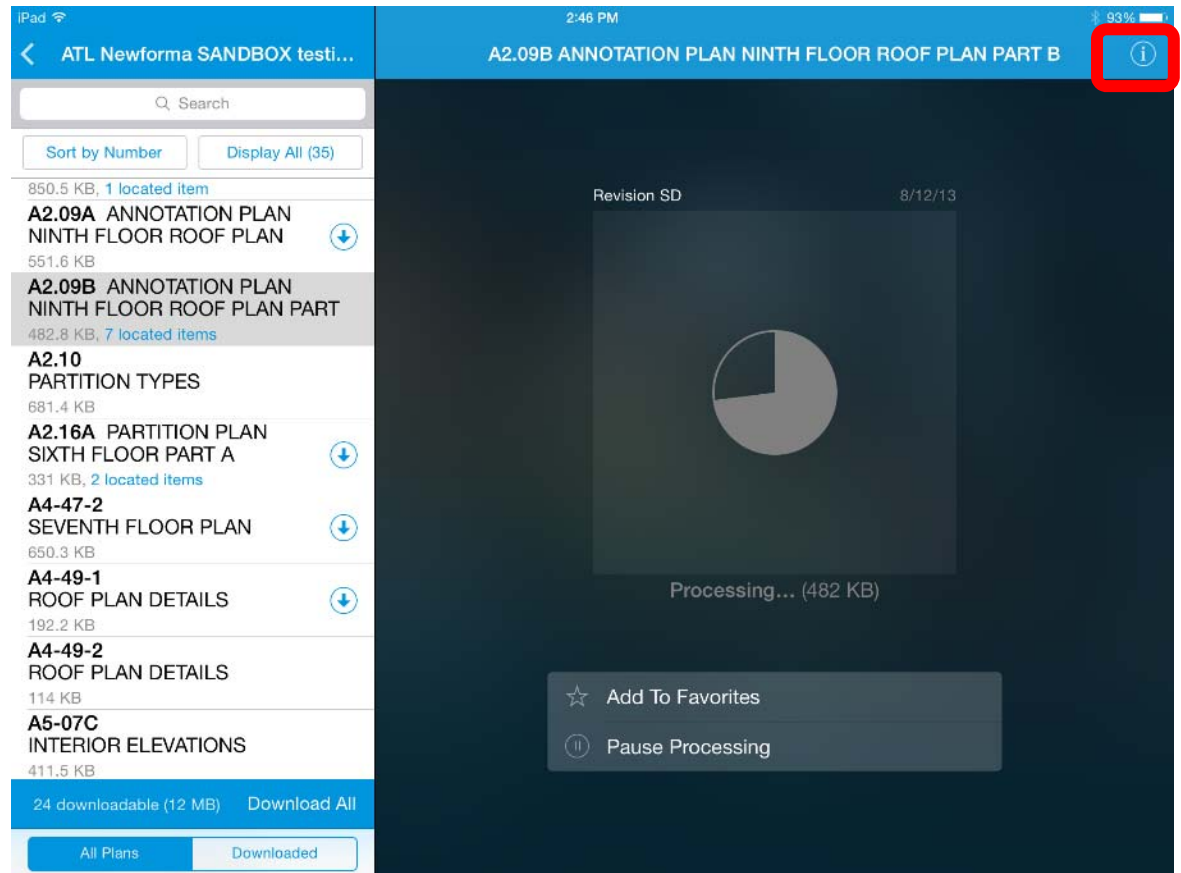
iPad
2:46 PM
93%

ATL Newforma SANDBOX testi...

Search

Sort by Number
Display All (35)

850.5 KB, 1 located item

A2.09A ANNOTATION PLAN NINTH FLOOR ROOF PLAN
551.6 KB

A2.09B ANNOTATION PLAN NINTH FLOOR ROOF PLAN PART
482.8 KB, 7 located items

A2.10
PARTITION TYPES
681.4 KB

A2.16A PARTITION PLAN SIXTH FLOOR PART A
331 KB, 2 located items

A4-47-2
SEVENTH FLOOR PLAN
650.3 KB

A4-49-1
ROOF PLAN DETAILS
192.2 KB

A4-49-2
ROOF PLAN DETAILS
114 KB

A5-07C
INTERIOR ELEVATIONS
411.5 KB

24 downloadable (12 MB)
Download All

All Plans
Downloaded

A2.09B ANNOTATION PLAN NINTH FLOOR ROOF PLAN PART B

Revision SD
8/12/13

Processing... (482 KB)

Add To Favorites
Pause Processing